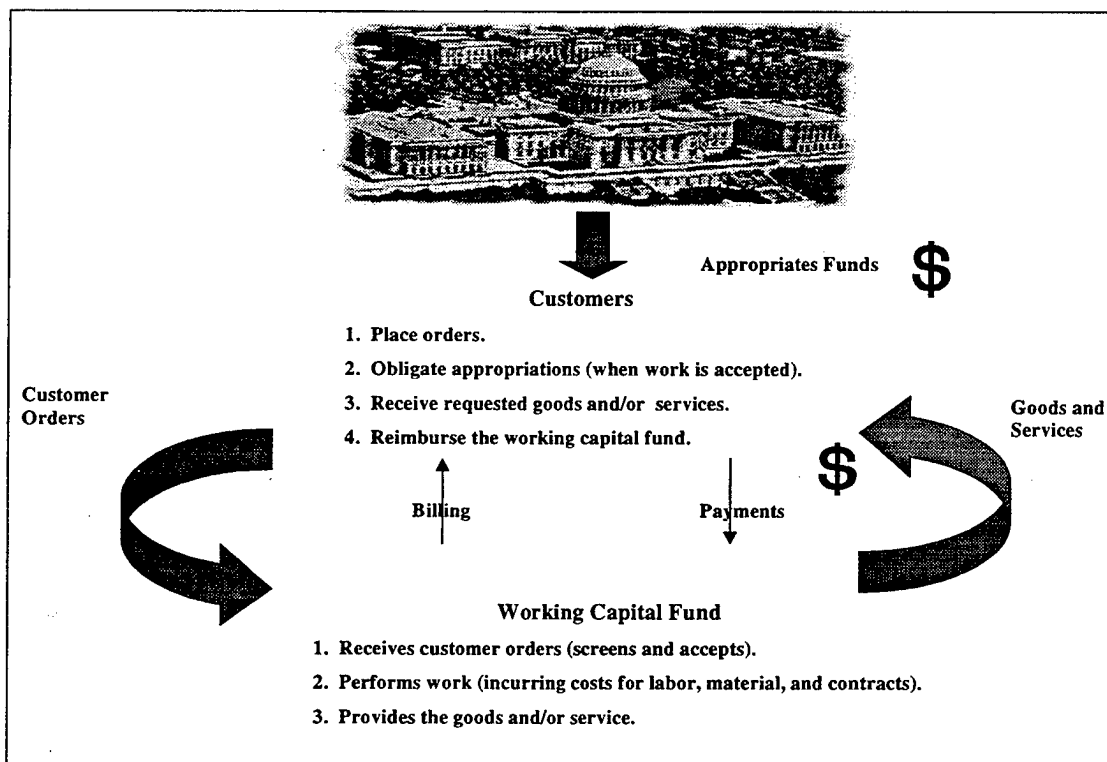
Appropriates Funds $

Customers

1. Place orders.

2. Obligate appropriations (when work is accepted).

3. Receive requested goods and/or services.

4. Reimburse the working capital fund.

Customer Orders

Goods and Services

$

Billing

Payments

Working Capital Fund

1. Receives customer orders (screens and accepts).

2. Performs work (incurring costs for labor, material, and contracts).

3. Provides the goods and/or service.